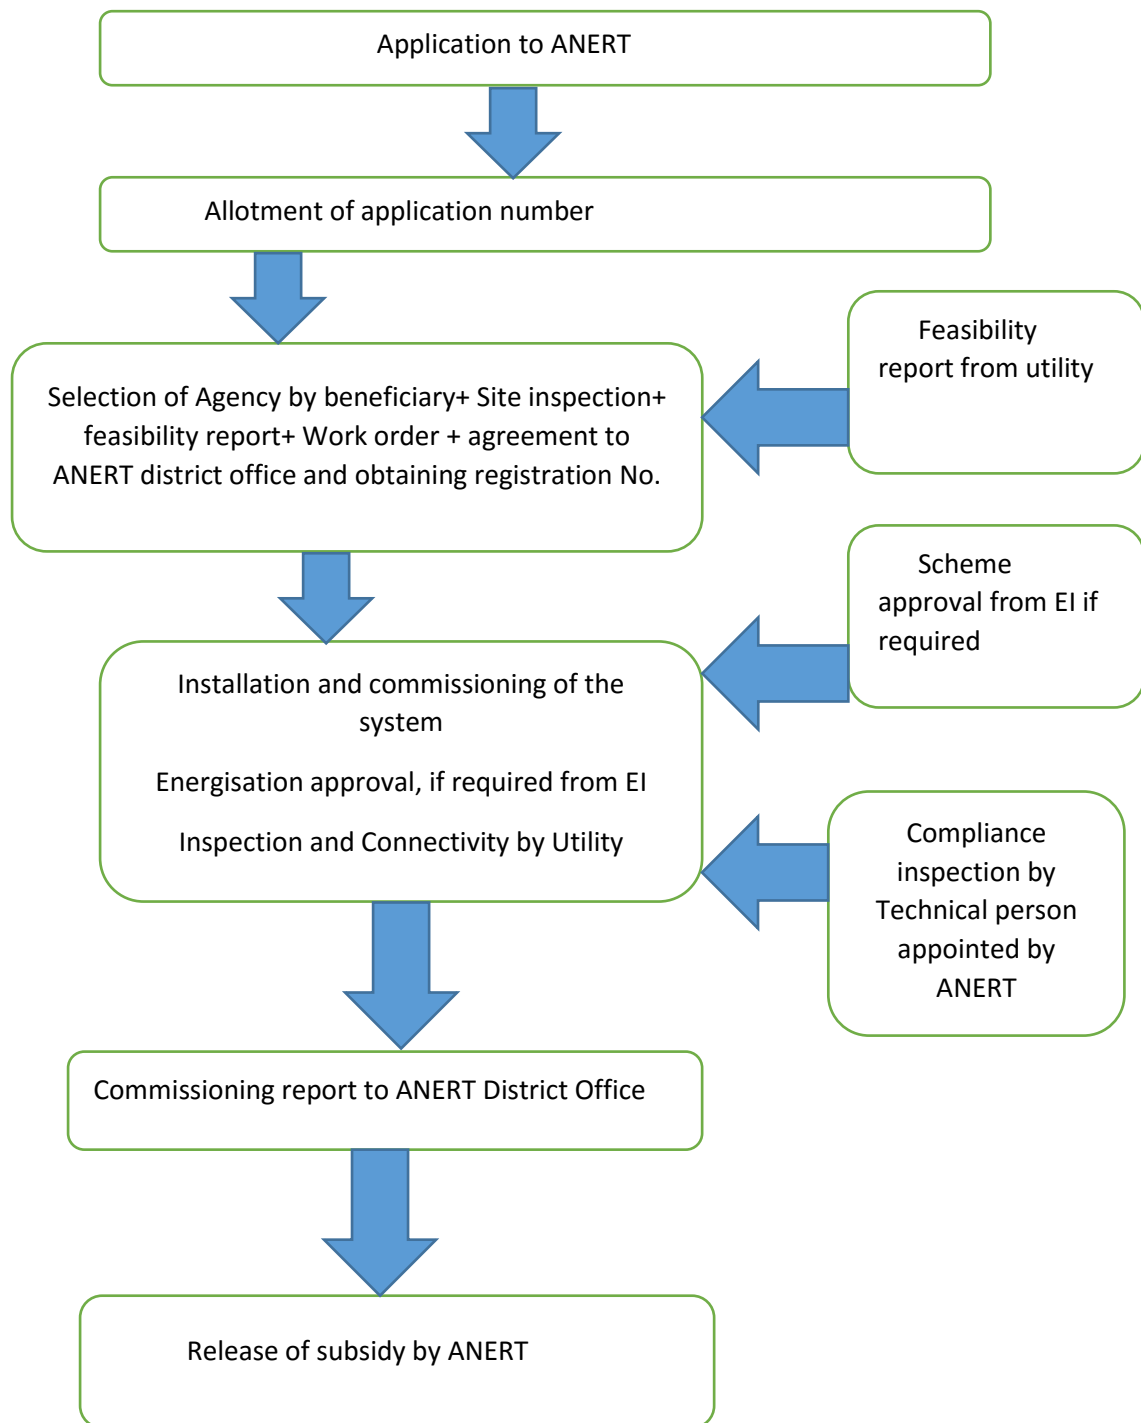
Application to ANERT

Allotment of application number

Feasibility report from utility

Selection of Agency by beneficiary+ Site inspection+ feasibility report+ Work order + agreement to ANERT district office and obtaining registration No.

Scheme approval from EI if required

Installation and commissioning of the system

Energisation approval, if required from EI

Inspection and Connectivity by Utility

Compliance inspection by Technical person appointed by ANERT

Commissioning report to ANERT District Office

Release of subsidy by ANERT